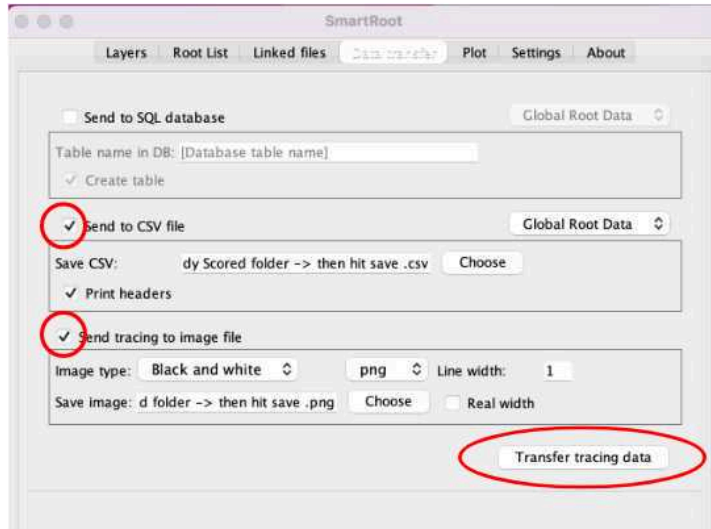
SmartRoot

Layers | Root List | Linked files | Data transfer | Plot | Settings | About

Send to SQL database

Global Root Data

Table name in DB: [Database table name]

✓ Create table

✓ Send to CSV file

Global Root Data

Save CSV: dy Scored folder -> then hit save .csv

Choose

✓ Print headers

✓ Send tracing to image file

Image type: Black and white

png

Line width: 1

Save image: d folder -> then hit save .png

Choose

Real width

Transfer tracing data